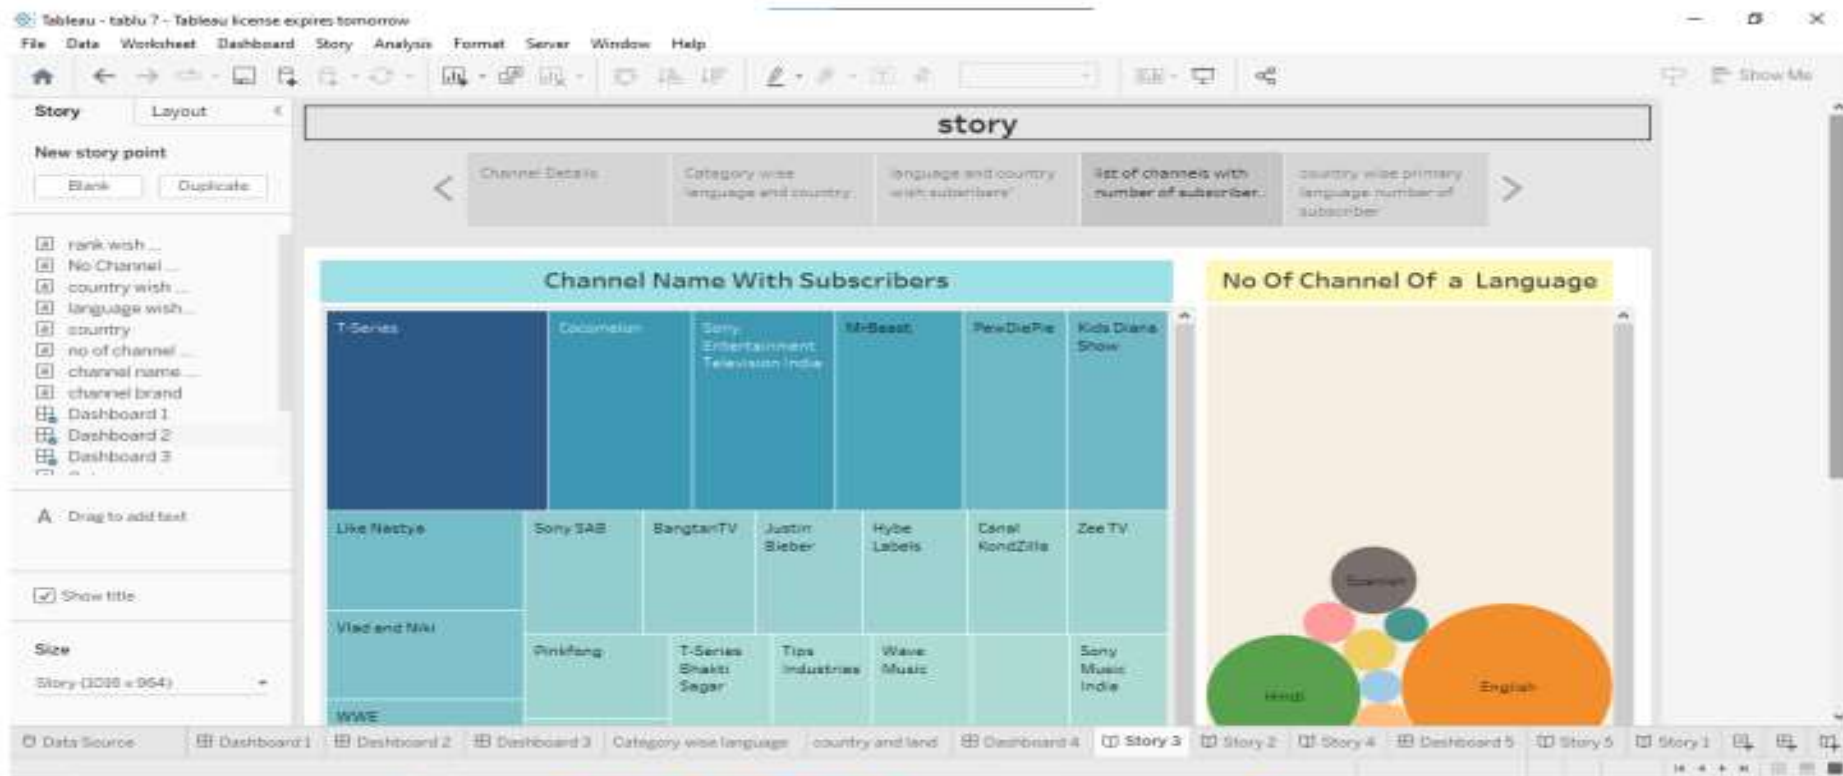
Tableau - tablu 7 - Tableau license expires tomorrow

File Data Worksheet Dashboard Story Analysis Format Server Window Help

Show Me

Story Layout

New story point

Blank Duplicate

rank wish ...
No Channel ...
country wish ...
language wish...
country
no of channel ...
channel name ...
channel brand
Dashboard 1
Dashboard 2
Dashboard 3

A Drag to add text

Show title

Size

Story (1036 x 964)

story

Channel Details

Category wise language and country

language and country wish subscribers

list of channels with number of subscriber..

country wise primary language number of subscriber

Channel Name With Subscribers

T-Series
Cocomelon
Sony Entertainment Television India
MrBeast
PewDiePie
Kids Diana Show
Like Nastya
Sony SAB
BangtanTV
Justin Bieber
Hybe Labels
Canal KondZilla
Zee TV
Vlad and Niki
Pinkfong
T-Series Bhakti Sagar
Tips Industries
Wave Music
Sony Music India
WWE

No Of Channel Of a Language

Spanish
Hindi
English

Data Source Dashboard 1 Dashboard 2 Dashboard 3 Category wise language country and land Dashboard 4 Story 3 Story 2 Story 4 Dashboard 5 Story 5 Story 1